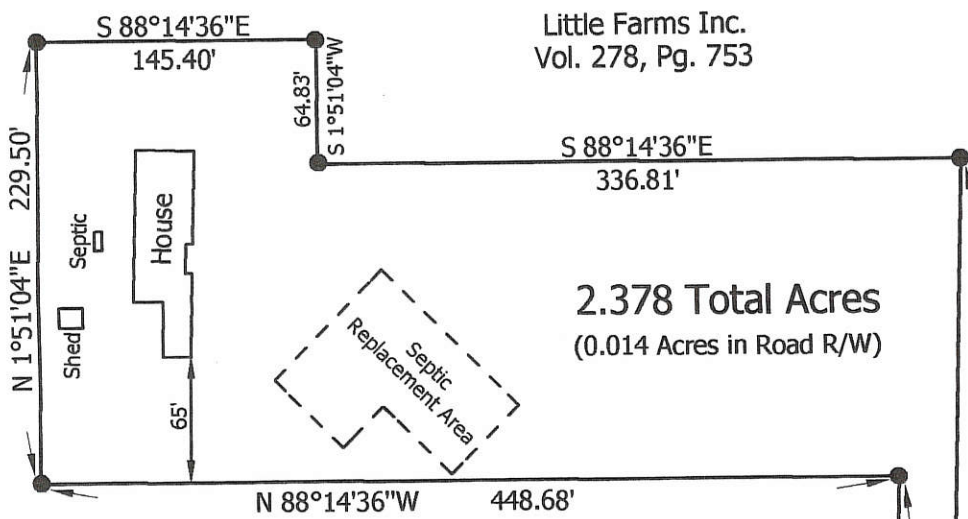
S 88°14'36"E
145.40'

Little Farms Inc.
Vol. 278, Pg. 753

64.83'
S 1°51'04"W

S 88°14'36"E
336.81'

229.50'
N 1°51'04"E

Septic

House

Shed

2.378 Total Acres
(0.014 Acres in Road R/W)

Septic
Replacement Area

65'

N 88°14'36"W 448.68'